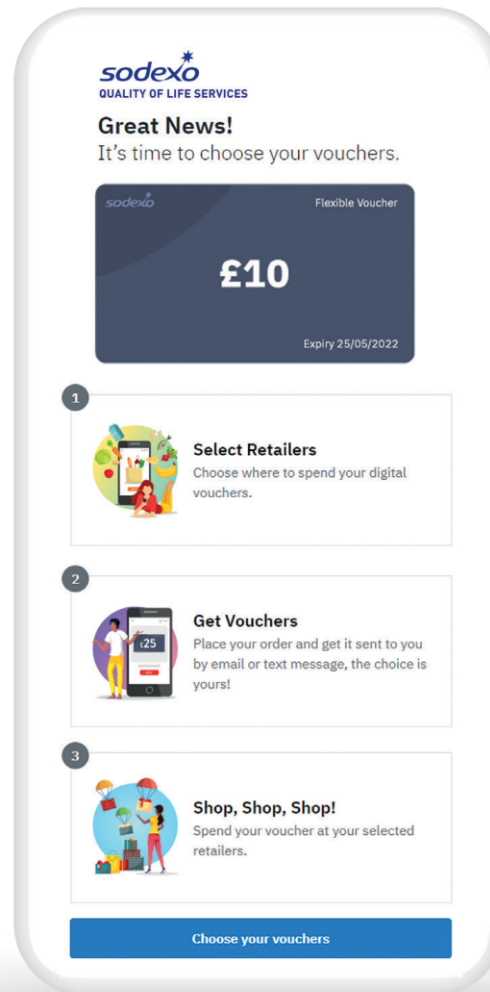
sodexo
QUALITY OF LIFE SERVICES

Great News!
It's time to choose your vouchers.

sodexo
Flexible Voucher
£10
Expiry 25/05/2022

1
Select Retailers
Choose where to spend your digital vouchers.

2
£25
Get Vouchers
Place your order and get it sent to you by email or text message, the choice is yours!

3
Shop, Shop, Shop!
Spend your voucher at your selected retailers.

Choose your vouchers